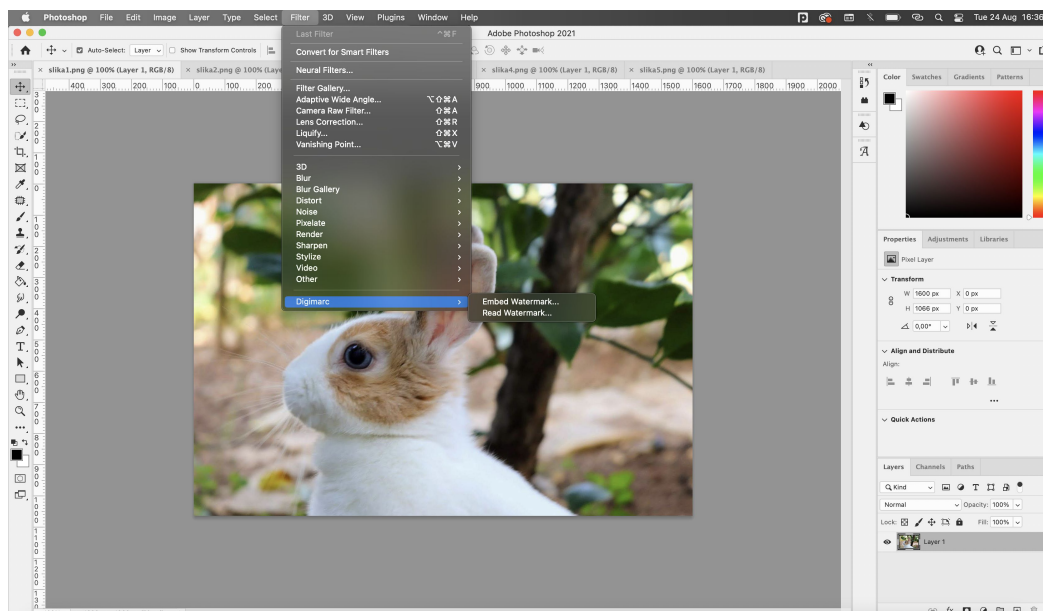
Photoshop File Edit Image Layer Type Select Filter 3D View Plugins Window Help

Tue 24 Aug 16:36

Adobe Photoshop 2021

Auto-Select: Layer Show Transform Controls

slika1.png @ 100% (Layer 1, RGB/8) slika2.png @ 100% (Laye slika4.png @ 100% (Layer 1, RGB/8) slika5.png @ 100% (Layer 1, RGB/8)

400 300 200 100 0 100 200 900 1000 1100 1200 1300 1400 1500 1600 1700 1800 1900 2000

Last Filter ^⌘F
Convert for Smart Filters
Neural Filters...
Filter Gallery...
Adaptive Wide Angle... ⌥⇧⌘A
Camera Raw Filter... ⇧⌘A
Lens Correction... ⇧⌘R
Liquify... ⇧⌘X
Vanishing Point... ⌥⌘V
3D
Blur
Blur Gallery
Distort
Noise
Pixelate
Render
Sharpen
Stylize
Video
Other
Digimarc

Embed Watermark...
Read Watermark...

Color Swatches Gradients Patterns

Properties Adjustments Libraries

Pixel Layer

Transform
W 1600 px X 0 px
H 1066 px Y 0 px
0,00°

Align and Distribute
Align:

Quick Actions

Layers Channels Paths
Kind
Normal Opacity: 100%
Lock: Fill: 100%
Layer 1